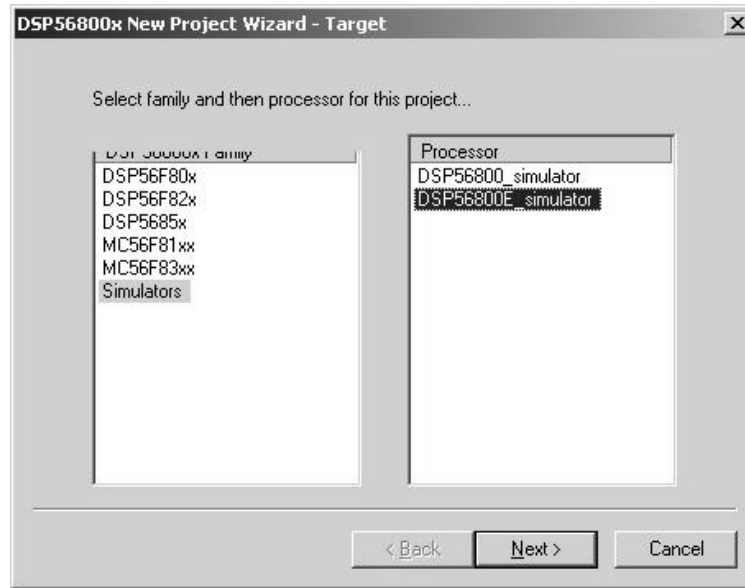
DSP56800x New Project Wizard - Target

×

Select family and then processor for this project...

| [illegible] |
|---|
| DSP56F80x |
| DSP56F82x |
| DSP5685x |
| MC56F81xx |
| MC56F83xx |
| Simulators |

| Processor |
|---|
| DSP56800_simulator |
| DSP56800E_simulator |

< Back

Next >

Cancel